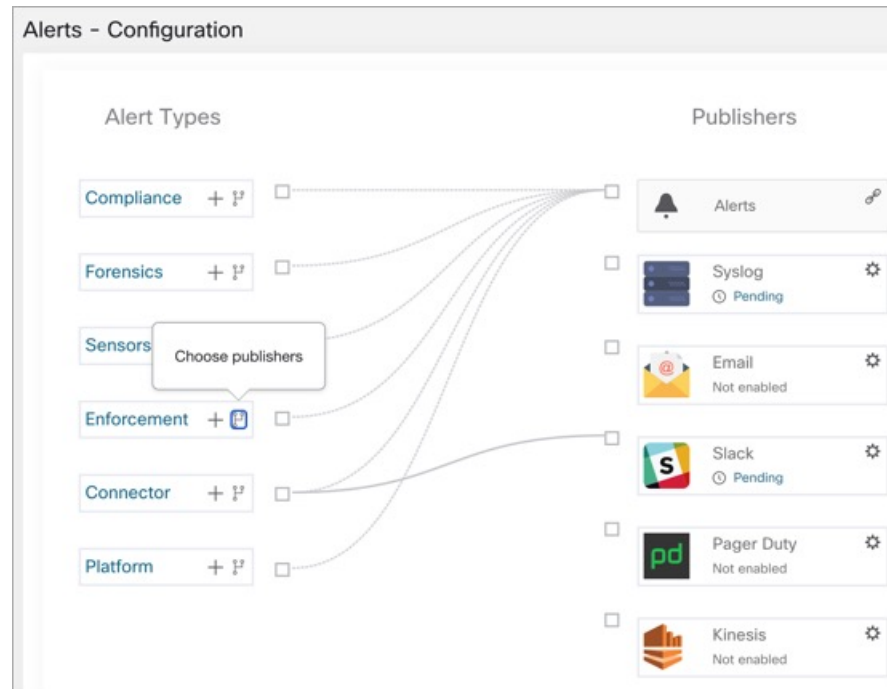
Alerts - Configuration

Alert Types

Compliance

Forensics

Sensors

Choose publishers

Enforcement

Connector

Platform

Publishers

Alerts

Syslog
Pending

Email
Not enabled

Slack
Pending

Pager Duty
Not enabled

Kinesis
Not enabled